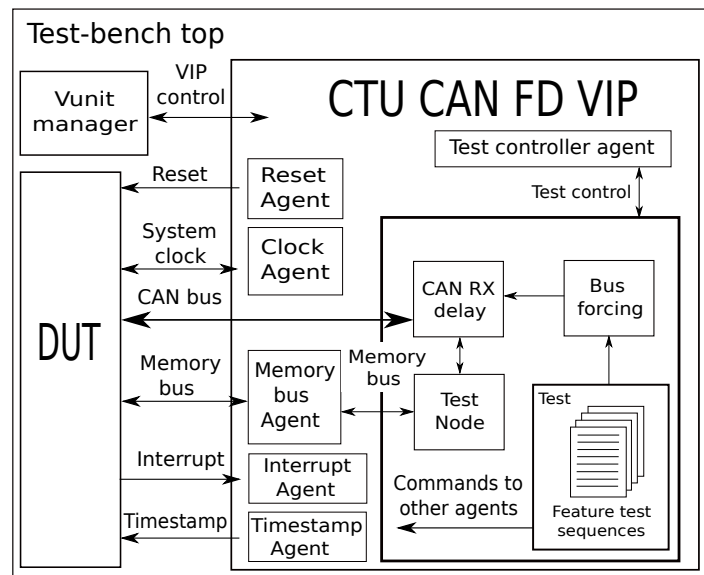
Test-bench top

Vunit manager

VIP control

CTU CAN FD VIP

Test controller agent

Test control

Reset

Reset Agent

DUT

System clock

Clock Agent

CAN bus

CAN RX delay

Bus forcing

Memory bus

Memory bus Agent

Memory bus

Test Node

Test

Feature test sequences

Interrupt

Interrupt Agent

Commands to other agents

Timestamp

Timestamp Agent